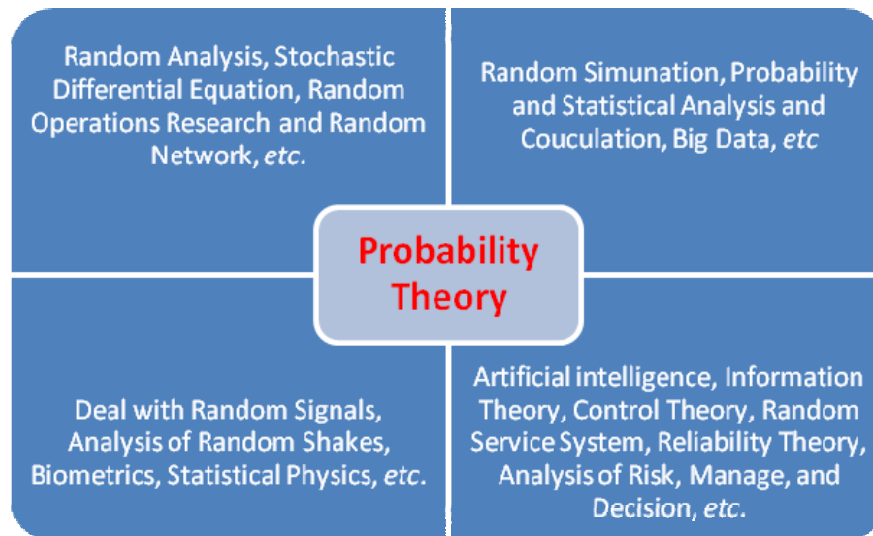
Random Analysis, Stochastic Differential Equation, Random Operations Research and Random Network, *etc*.

Random Simunation, Probability and Statistical Analysis and Couculation, Big Data, *etc*

Probability Theory

Deal with Random Signals, Analysis of Random Shakes, Biometrics, Statistical Physics, *etc*.

Artificial intelligence, Information Theory, Control Theory, Random Service System, Reliability Theory, Analysis of Risk, Manage, and Decision, *etc*.